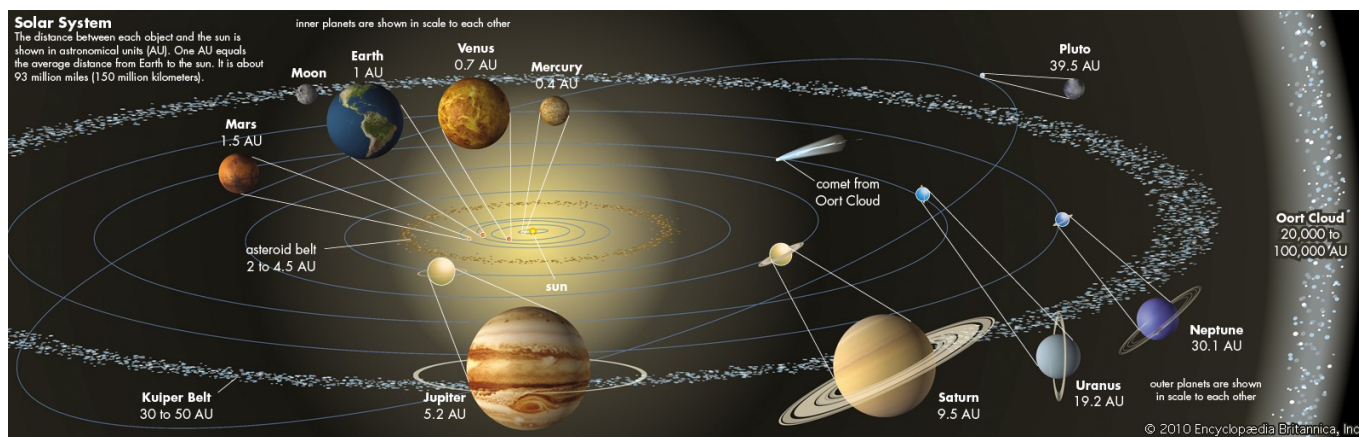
Solar System
The distance between each object and the sun is shown in astronomical units (AU). One AU equals the average distance from Earth to the sun. It is about 93 million miles (150 million kilometers).

inner planets are shown in scale to each other

Moon

Earth
1 AU

Venus
0.7 AU

Mercury
0.4 AU

Mars
1.5 AU

Pluto
39.5 AU

comet from Oort Cloud

Oort Cloud
20,000 to 100,000 AU

asteroid belt
2 to 4.5 AU

sun

Neptune
30.1 AU

Kuiper Belt
30 to 50 AU

Jupiter
5.2 AU

Saturn
9.5 AU

Uranus
19.2 AU

outer planets are shown in scale to each other

© 2010 Encyclopædia Britannica, Inc.